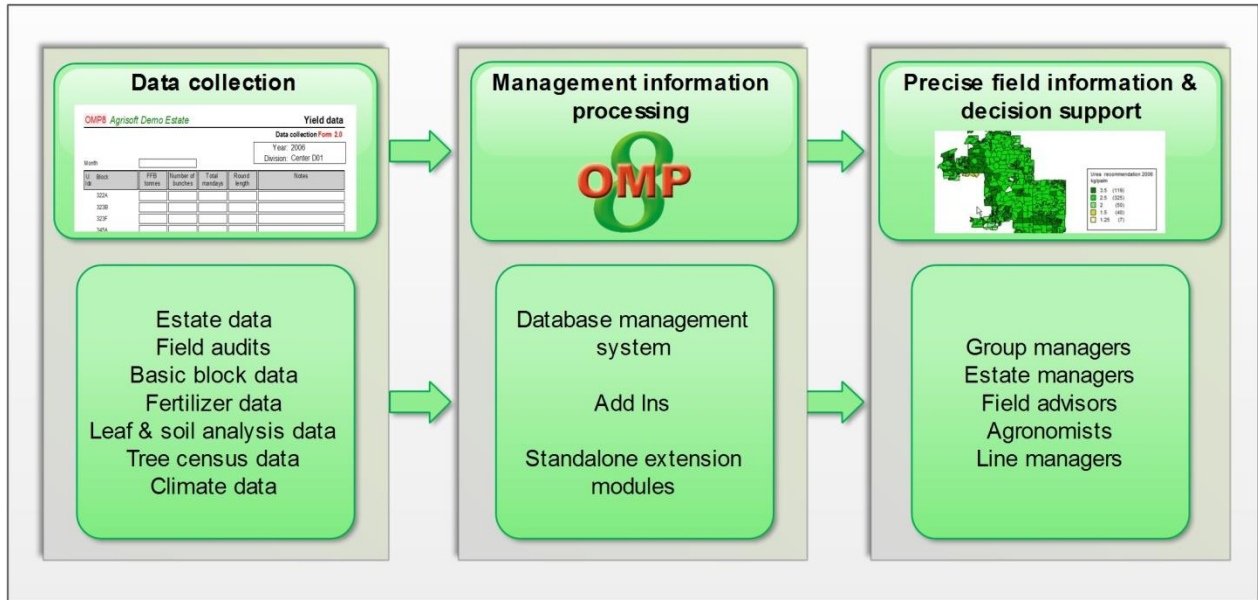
Data collection

OMP8 Agrisoft Demo Estate

Yield data

Data collection Form 2.0

Year: 2006
Division: Center D01

Month

| U ldx | Block | FFB tonnes | Number of bunches | Total mandays | Round length | Notes |
|---|---|---|---|---|---|---|
| | 322A | | | | | |
| | 323B | | | | | |
| | 323F | | | | | |
| | 345A | | | | | |

Estate data
Field audits
Basic block data
Fertilizer data
Leaf & soil analysis data
Tree census data
Climate data

Management information processing

OMP 8

Database management system

Add Ins

Standalone extension modules

Precise field information & decision support

Urea recommendation 2006 kg/palm
3.5 (119)
2.5 (325)
2 (50)
1.5 (40)
1.25 (7)

Group managers
Estate managers
Field advisors
Agronomists
Line managers